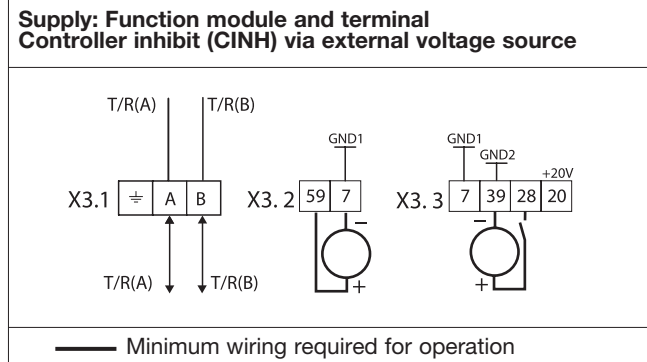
Supply: Function module and terminal
Controller inhibit (CINH) via external voltage source

T/R(A)
T/R(B)
X3.1
⏚
A
B
T/R(A)
T/R(B)

GND1
X3. 2
59
7
–
+

GND1
GND2
+20V
X3. 3
7
39
28
20
–
+

Minimum wiring required for operation